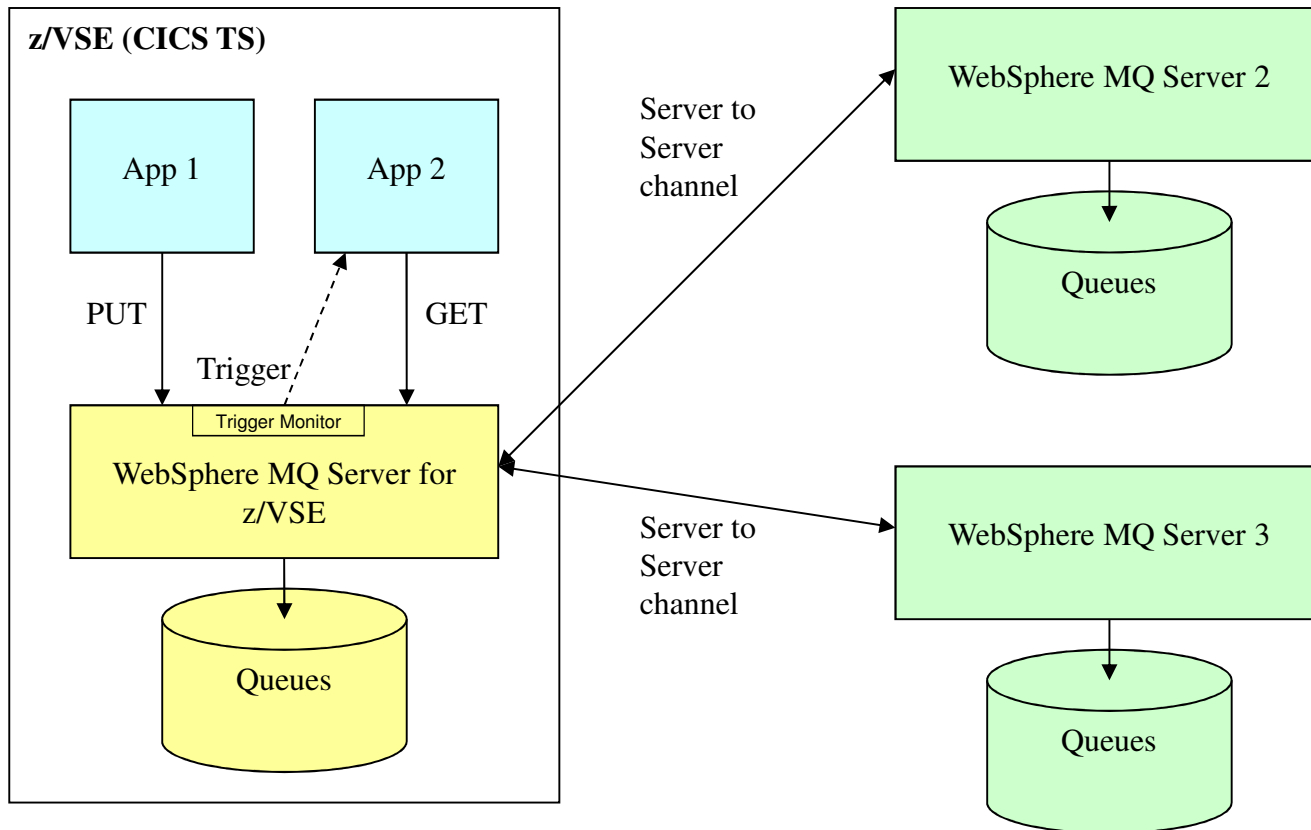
z/VSE (CICS TS)

App 1

App 2

PUT

GET

Trigger

Trigger Monitor

WebSphere MQ Server for z/VSE

Queues

Server to Server channel

WebSphere MQ Server 2

Queues

Server to Server channel

WebSphere MQ Server 3

Queues